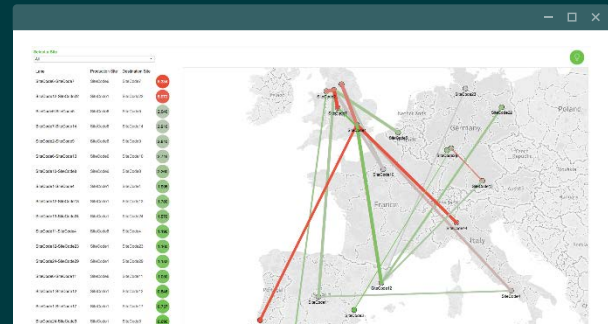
Select a Site
All

| Lane | Precedent Site | Destination Site | |
|---|---|---|---|
| SiteCode1-SiteCode1 | SiteCode1 | SiteCode1 | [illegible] |
| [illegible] | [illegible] | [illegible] | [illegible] |
| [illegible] | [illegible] | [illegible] | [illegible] |
| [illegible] | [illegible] | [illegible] | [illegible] |
| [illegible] | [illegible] | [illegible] | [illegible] |
| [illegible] | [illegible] | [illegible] | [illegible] |
| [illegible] | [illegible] | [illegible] | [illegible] |
| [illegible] | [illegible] | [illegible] | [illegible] |
| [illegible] | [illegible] | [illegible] | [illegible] |
| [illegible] | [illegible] | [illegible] | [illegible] |
| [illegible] | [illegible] | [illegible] | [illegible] |
| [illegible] | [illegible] | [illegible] | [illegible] |
| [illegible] | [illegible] | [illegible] | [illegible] |
| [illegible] | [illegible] | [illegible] | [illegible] |
| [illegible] | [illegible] | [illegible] | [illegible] |

Poland
Germany
France
Italy
SiteCode1
SiteCode2